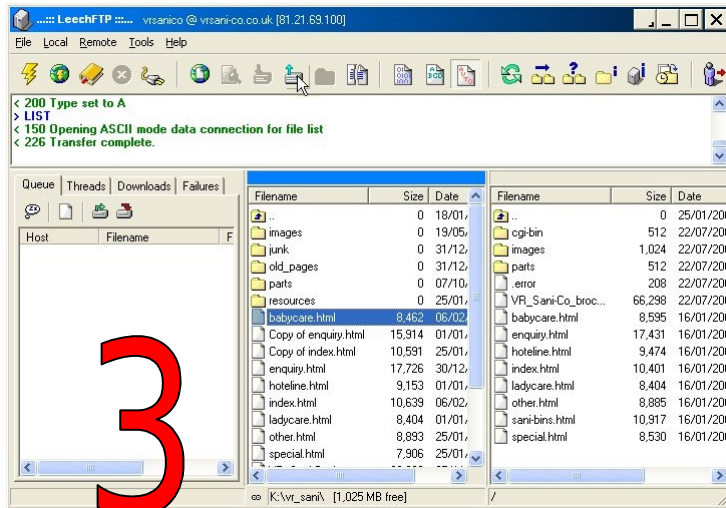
...::: LeechFTP :::... vrsanico @ vrsani-co.co.uk [81.21.69.100]

File Local Remote Tools Help

< 200 Type set to A
> LIST
< 150 Opening ASCII mode data connection for file list
< 226 Transfer complete.

Queue | Threads | Downloads | Failures

| Host | Filename | F |
|---|---|---|

| Filename | Size | Date |
|---|---|---|
| .. | 0 | 18/01/ |
| images | 0 | 19/05/ |
| junk | 0 | 31/12/ |
| old_pages | 0 | 31/12/ |
| parts | 0 | 07/10/ |
| resources | 0 | 25/01/ |
| babycare.html | 8,462 | 06/02/ |
| Copy of enquiry.html | 15,914 | 01/01/ |
| Copy of index.html | 10,591 | 25/01/ |
| enquiry.html | 17,726 | 30/12/ |
| hoteline.html | 9,153 | 01/01/ |
| index.html | 10,639 | 06/02/ |
| ladycare.html | 8,404 | 01/01/ |
| other.html | 8,893 | 25/01/ |
| special.html | 7,906 | 25/01/ |

| Filename | Size | Date |
|---|---|---|
| .. | 0 | 25/01/20 |
| cgi-bin | 512 | 22/07/20 |
| images | 1,024 | 22/07/20 |
| parts | 512 | 22/07/20 |
| .error | 208 | 22/07/20 |
| VR_Sani-Co_broc... | 66,298 | 22/07/20 |
| babycare.html | 8,595 | 16/01/20 |
| enquiry.html | 17,431 | 16/01/20 |
| hoteline.html | 9,474 | 16/01/20 |
| index.html | 10,401 | 16/01/20 |
| ladycare.html | 8,404 | 16/01/20 |
| other.html | 8,885 | 16/01/20 |
| sani-bins.html | 10,917 | 16/01/20 |
| special.html | 8,530 | 16/01/20 |

3

K:\vr_sani\ [1,025 MB free]

/